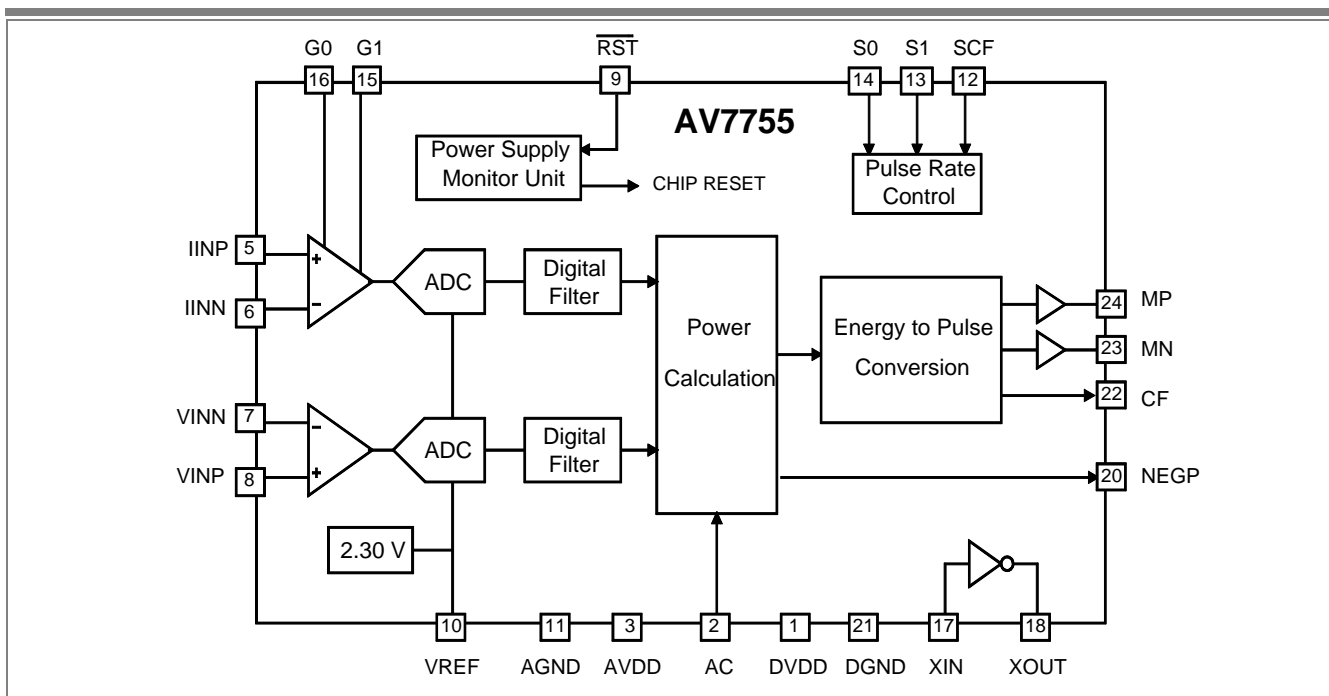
G0 G1 $\overline{RST}$ S0 S1 SCF

16 15 9 14 13 12

AV7755

Power Supply Monitor Unit

CHIP RESET

Pulse Rate Control

IINP 5

IINN 6

+

-

ADC

Digital Filter

Power Calculation

Energy to Pulse Conversion

24 MP

23 MN

22 CF

VINN 7

VINP 8

-

+

ADC

Digital Filter

20 NEGP

2.30 V

10 11 3 2 1 21 17 18

VREF AGND AVDD AC DVDD DGND XIN XOUT